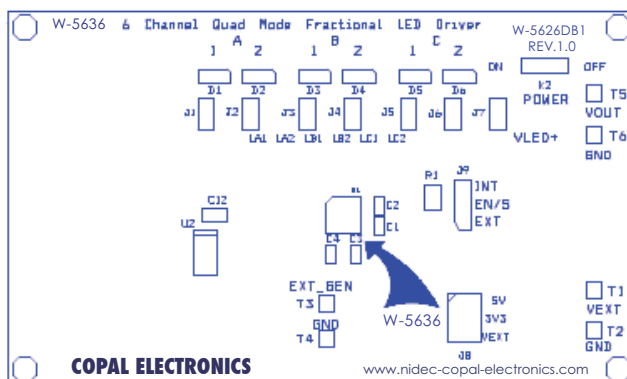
W-5636 6 Channel Quad Mode Fractional LED Driver
W-5626DB1
REV.1.0
A
1 2
B
1 2
C
1 2
ON
OFF
K2
POWER
T5
VOUT
T6
GND
D1 D2 D3 D4 D5 D6
J1 J2 J3 J4 J5 J6 J7
LA1 LA2 LB1 LB2 LC1 LC2
VLED+
CJ2
U2
U1
C2
C1
C4 C3
P1
J9
INT
EN/S
EXT
EXT_GEN
T3
GND
T4
W-5636
5V
3V3
VEXT
J8
T1
VEXT
T2
GND
COPAL ELECTRONICS
www.nidec-copal-electronics.com